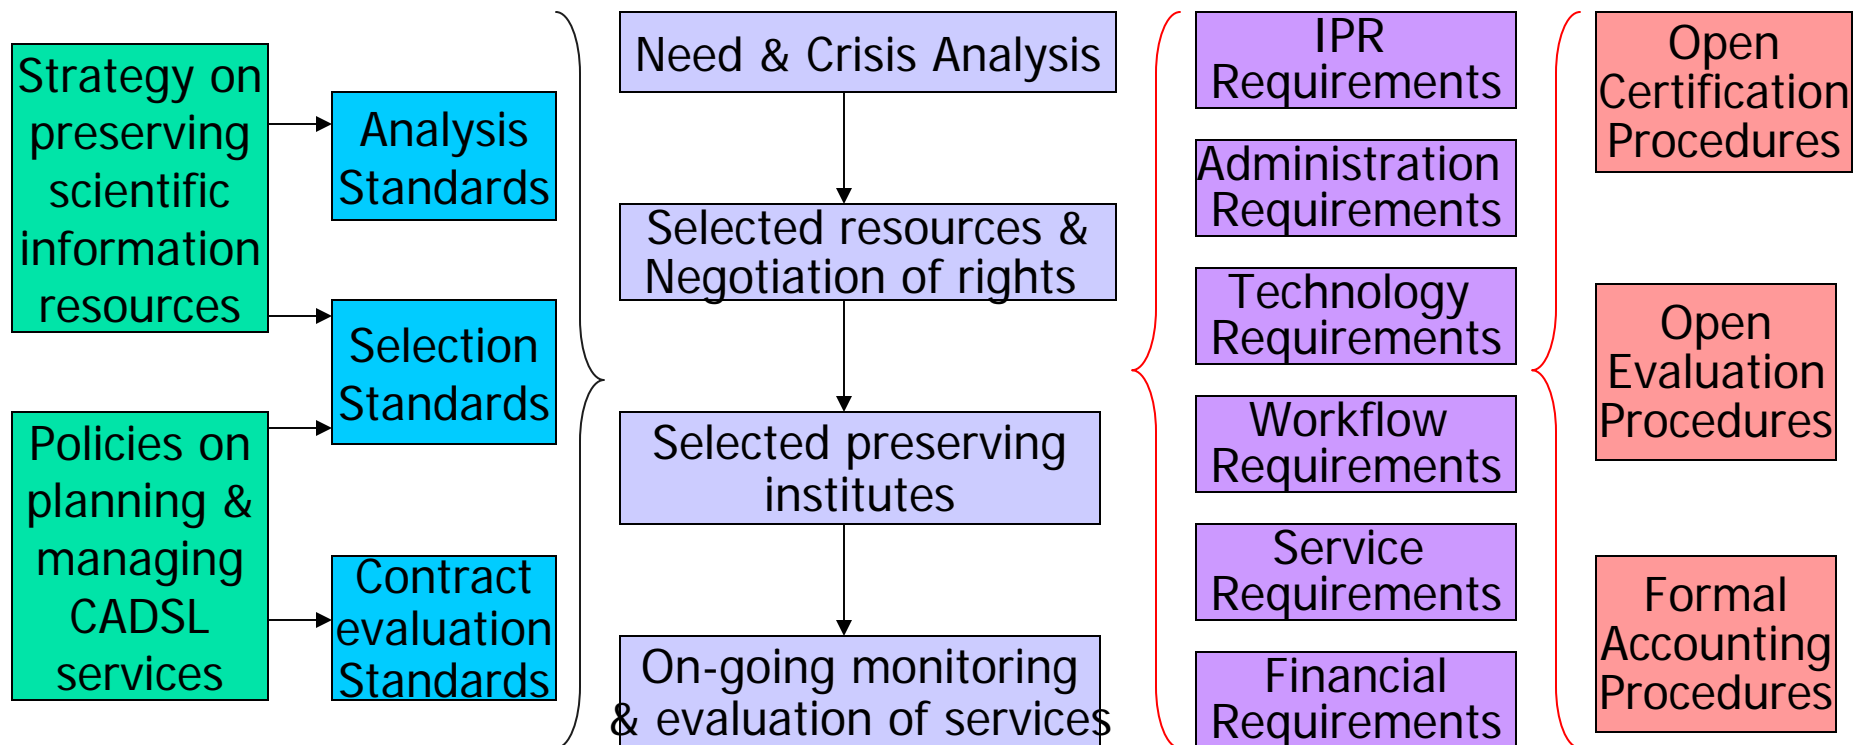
Strategy on preserving scientific information resources

Policies on planning & managing CADSL services

Analysis Standards

Selection Standards

Contract evaluation Standards

Need & Crisis Analysis

Selected resources & Negotiation of rights

Selected preserving institutes

On-going monitoring & evaluation of services

IPR Requirements

Administration Requirements

Technology Requirements

Workflow Requirements

Service Requirements

Financial Requirements

Open Certification Procedures

Open Evaluation Procedures

Formal Accounting Procedures